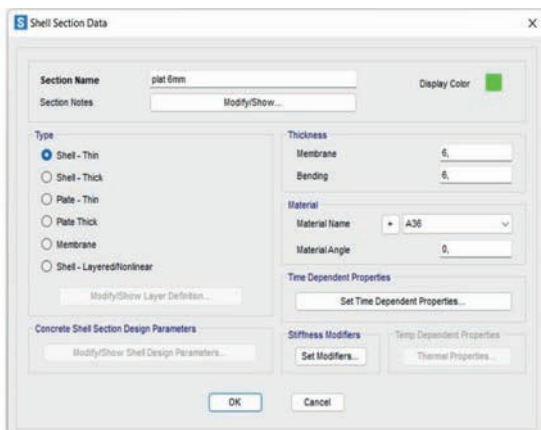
S Shell Section Data

Section Name plat 6mm

Section Notes Modify/Show...

Display Color

Type

Shell - Thin

Shell - Thick

Plate - Thin

Plate Thick

Membrane

Shell - Layered/Nonlinear

Modify/Show Layer Definition...

Thickness

Membrane 6,

Bending 6,

Material

Material Name + A36

Material Angle 0,

Time Dependent Properties

Set Time Dependent Properties...

Concrete Shell Section Design Parameters

Modify/Show Shell Design Parameters...

Stiffness Modifiers

Set Modifiers...

Temp Dependent Properties

Thermal Properties...

OK

Cancel